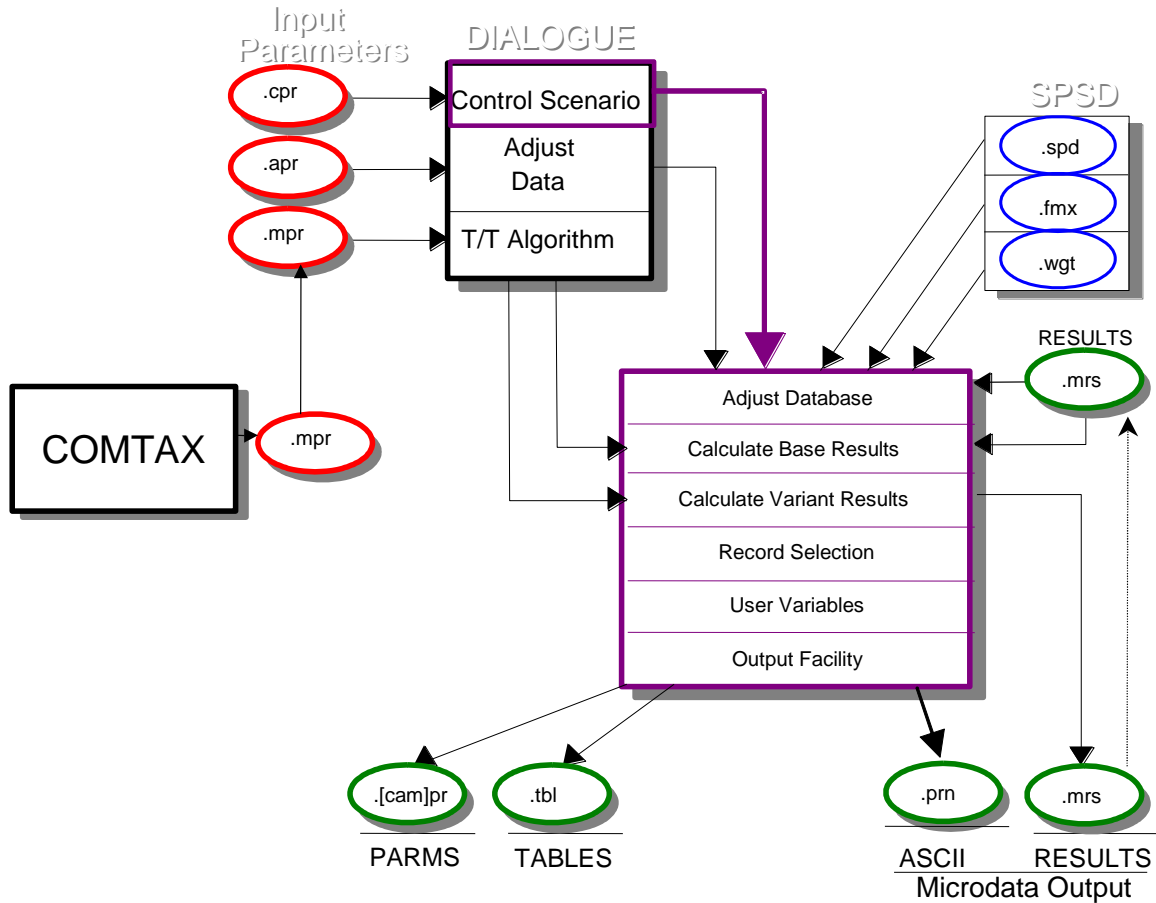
Input Parameters

DIALOGUE

.cpr

.apr

.mpr

Control Scenario

Adjust Data

T/T Algorithm

SPSD

.spd

.fmx

.wgt

COMTAX

.mpr

RESULTS

.mrs

Adjust Database

Calculate Base Results

Calculate Variant Results

Record Selection

User Variables

Output Facility

.[cam]pr

.tbl

.prn

.mrs

PARMS

TABLES

ASCII

RESULTS

Microdata Output